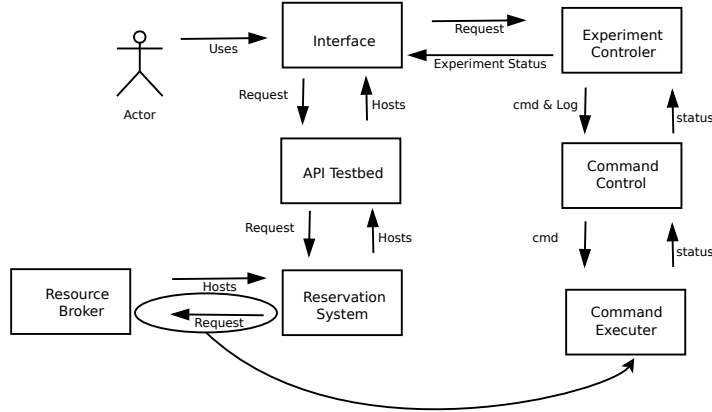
Actor

Uses

Interface

Request

Experiment Controler

Experiment Status

Request

Hosts

cmd & Log

status

API Testbed

Command Control

Request

Hosts

cmd

status

Resource Broker

Hosts

Request

Reservation System

Command Executer